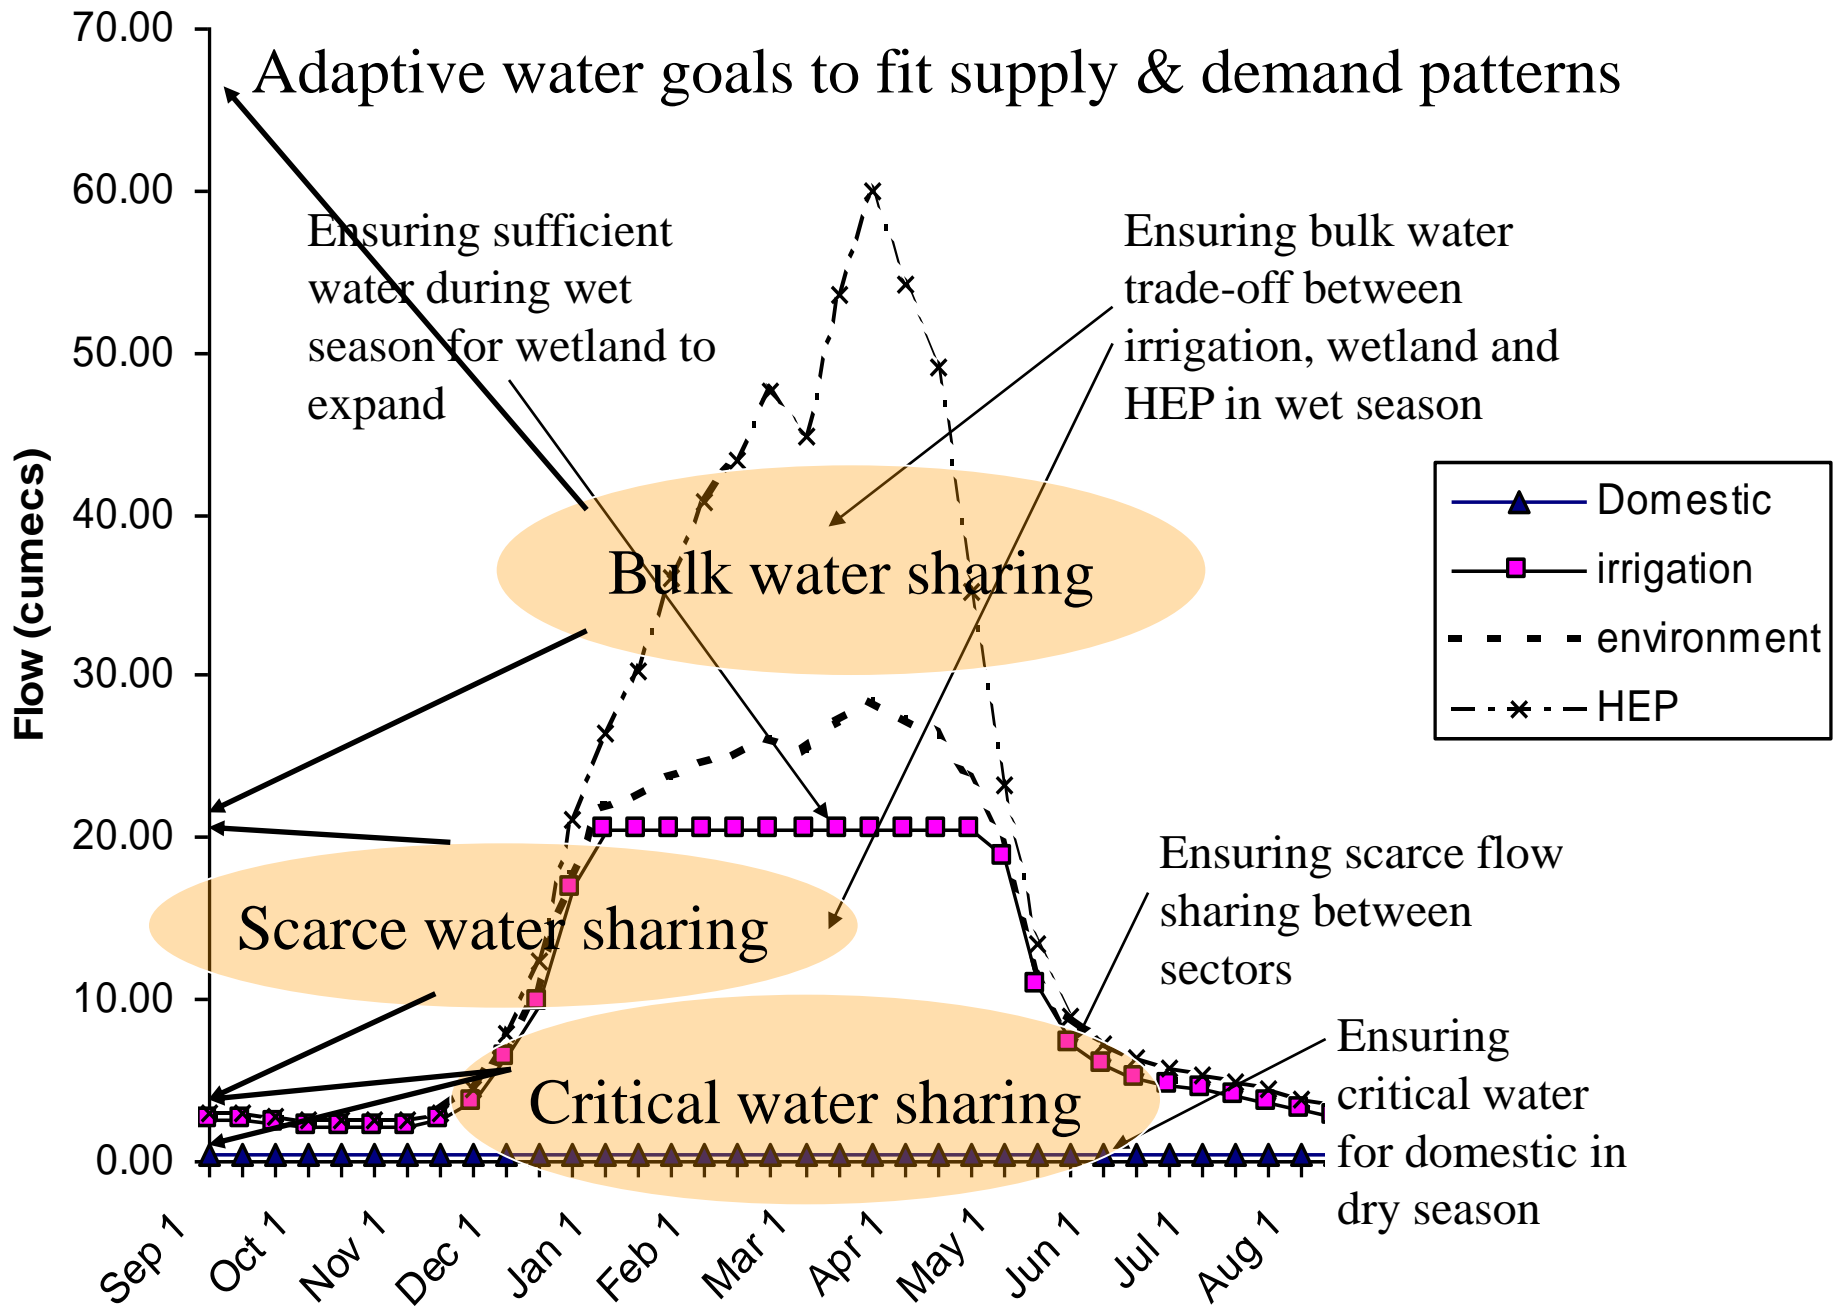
Adaptive water goals to fit supply & demand patterns

70.00
60.00
50.00
40.00
30.00
20.00
10.00
0.00

Flow (cumecs)

Ensuring sufficient water during wet season for wetland to expand

Ensuring bulk water trade-off between irrigation, wetland and HEP in wet season

Bulk water sharing

Scarce water sharing

Critical water sharing

Ensuring scarce flow sharing between sectors

Ensuring critical water for domestic in dry season

Domestic
irrigation
environment
HEP

Sep 1
Oct 1
Nov 1
Dec 1
Jan 1
Feb 1
Mar 1
Apr 1
May 1
Jun 1
Jul 1
Aug 1